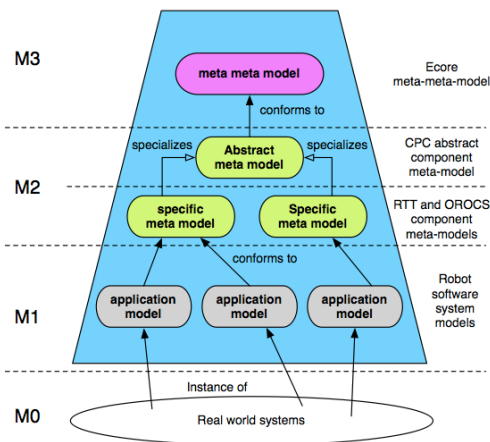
M3

meta meta model

Ecore meta-meta-model

conforms to

specializes

Abstract meta model

specializes

CPC abstract component meta-model

M2

specific meta model

Specific meta model

RTT and OROCS component meta-models

conforms to

application model

application model

application model

Robot software system models

M1

Instance of

M0

Real world systems